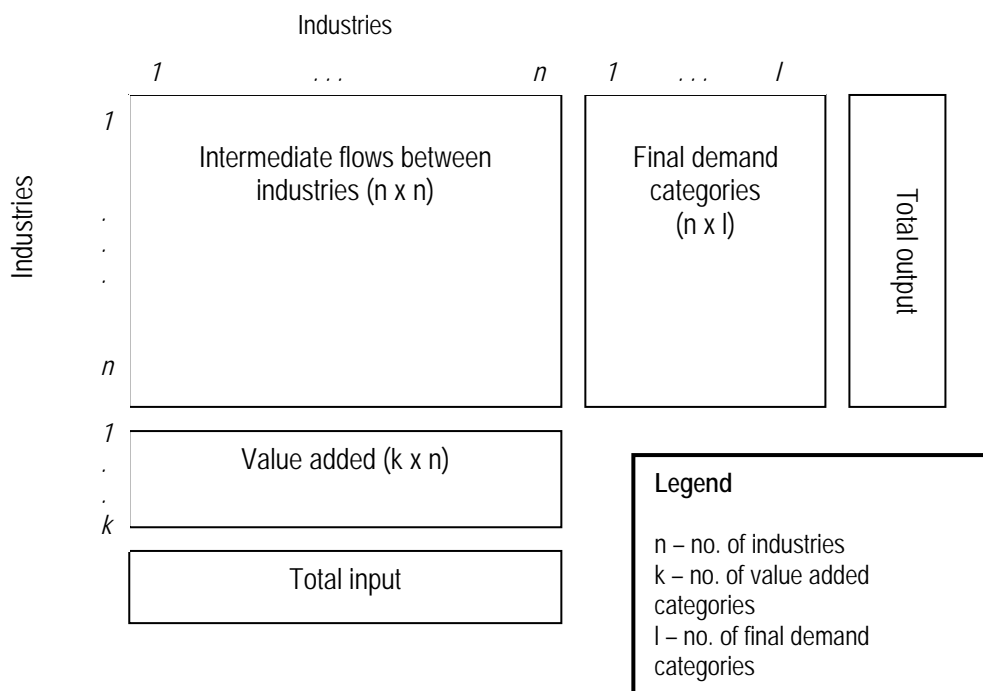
Industries

1 . . . n 1 . . . l

Industries

1
.
.
.
n

Intermediate flows between industries (n x n)

Final demand categories (n x l)

Total output

1
.
.
k

Value added (k x n)

Total input

Legend

n – no. of industries
k – no. of value added categories
l – no. of final demand categories